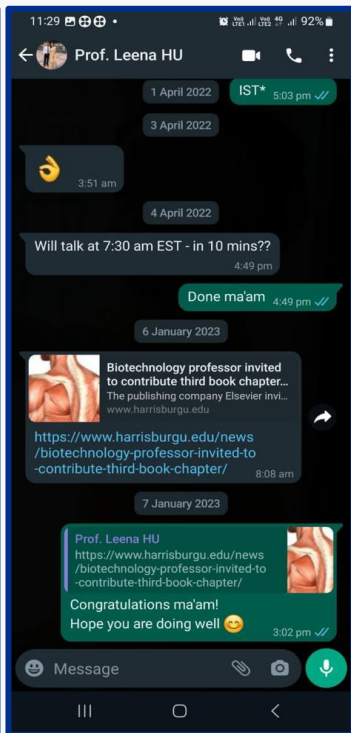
11:29 • Vo) LTE1 Vo) LTE2 4G 92%

Prof. Leena HU

1 April 2022

IST*

5:03 pm

3 April 2022

👌

3:51 am

4 April 2022

Will talk at 7:30 am EST - in 10 mins??

4:49 pm

Done ma'am

4:49 pm

6 January 2023

Biotechnology professor invited to contribute third book chapter...

The publishing company Elsevier invi...

www.harrisburgu.edu

https://www.harrisburgu.edu/news/biotechnology-professor-invited-to-contribute-third-book-chapter/

8:08 am

7 January 2023

Prof. Leena HU

https://www.harrisburgu.edu/news/biotechnology-professor-invited-to-contribute-third-book-chapter/

Congratulations ma'am!

Hope you are doing well 😊

3:02 pm

Message